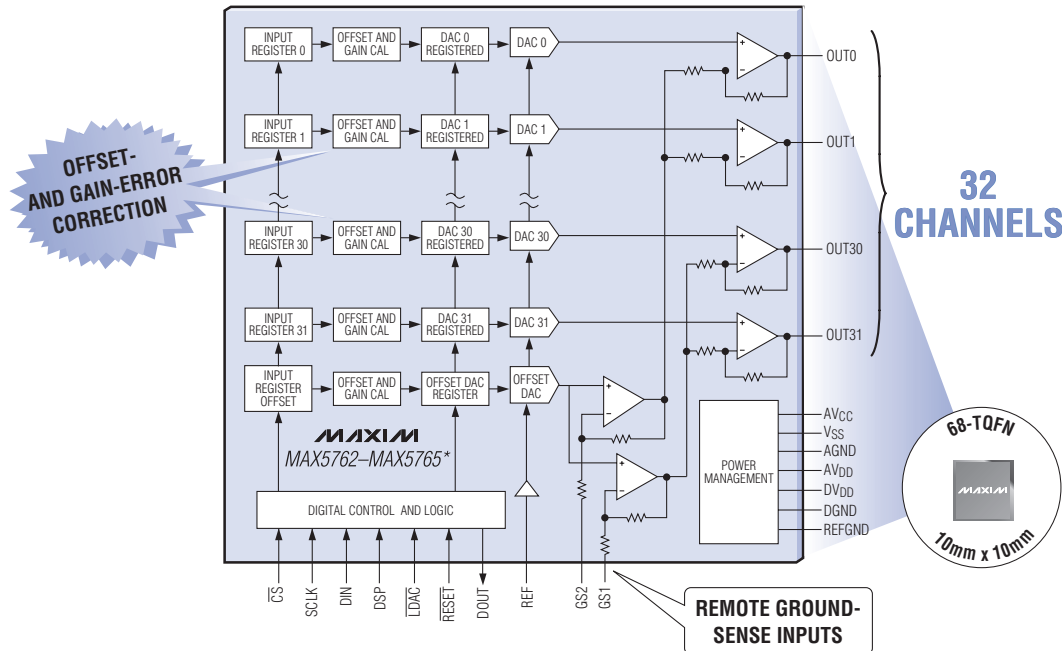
INPUT REGISTER 0

OFFSET AND GAIN CAL

DAC 0 REGISTERED

DAC 0

OUT0

INPUT REGISTER 1

OFFSET AND GAIN CAL

DAC 1 REGISTERED

DAC 1

OUT1

OFFSET- AND GAIN-ERROR CORRECTION

32 CHANNELS

INPUT REGISTER 30

OFFSET AND GAIN CAL

DAC 30 REGISTERED

DAC 30

OUT30

INPUT REGISTER 31

OFFSET AND GAIN CAL

DAC 31 REGISTERED

DAC 31

OUT31

INPUT REGISTER OFFSET

OFFSET AND GAIN CAL

OFFSET DAC REGISTER

OFFSET DAC

MAXIM

MAX5762–MAX5765*

POWER MANAGEMENT

AV$_{CC}$

V$_{SS}$

AGND

AV$_{DD}$

DV$_{DD}$

DGND

REFGND

68-TQFN

MAXIM

10mm x 10mm

DIGITAL CONTROL AND LOGIC

$\overline{CS}$

SCLK

DIN

DSP

$\overline{LDAC}$

$\overline{RESET}$

DOUT

REF

GS2

GS1

REMOTE GROUND-SENSE INPUTS